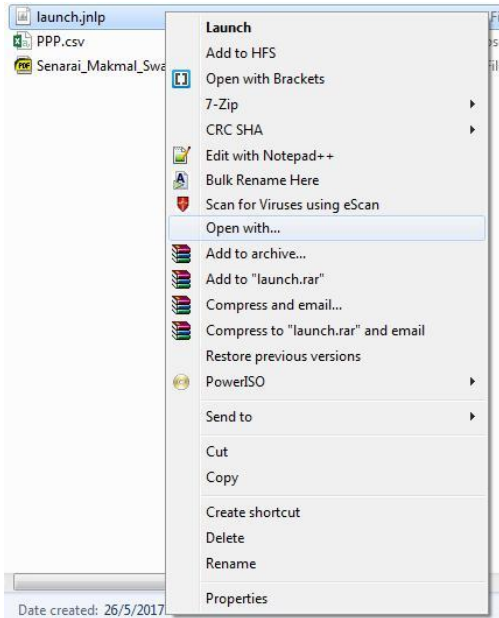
launch.jnlp
PPP.csv
Senarai_Makmal_Swa

Launch
Add to HFS
Open with Brackets
7-Zip
CRC SHA
Edit with Notepad++
Bulk Rename Here
Scan for Viruses using eScan
Open with...
Add to archive...
Add to "launch.rar"
Compress and email...
Compress to "launch.rar" and email
Restore previous versions
PowerISO
Send to
Cut
Copy
Create shortcut
Delete
Rename
Properties

Date created: 26/5/2017